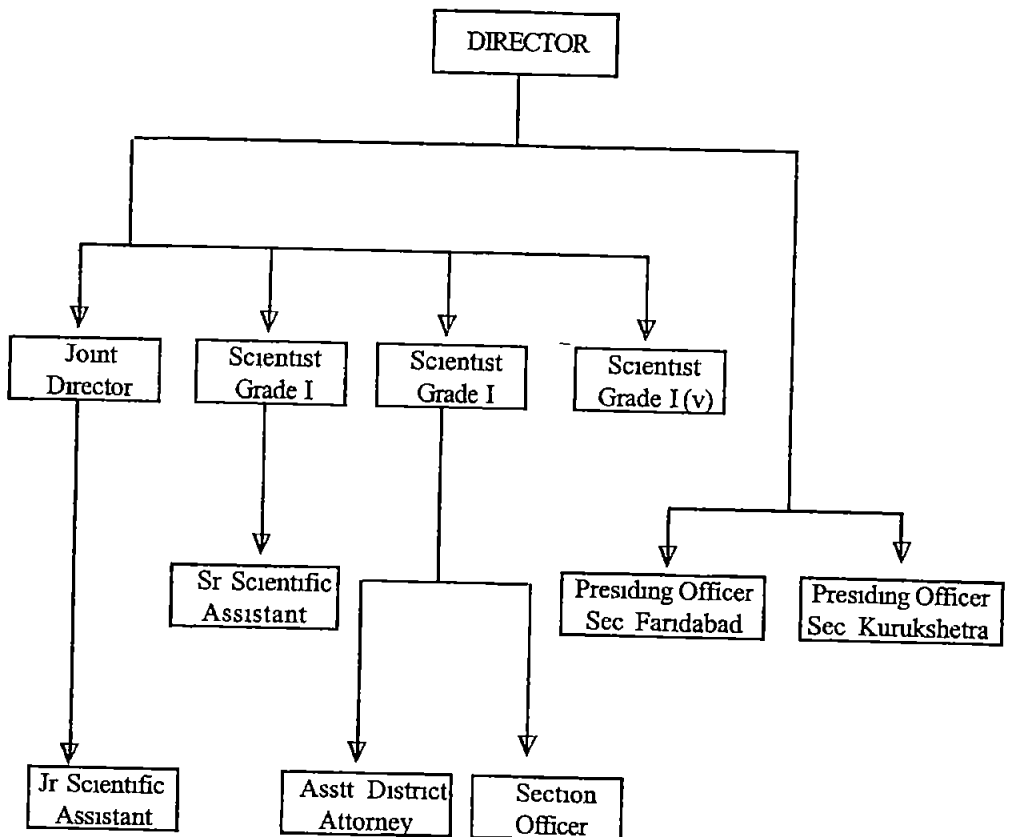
DIRECTOR

Joint Director

Scientist Grade I

Scientist Grade I

Scientist Grade I (v)

Sr Scientific Assistant

Presiding Officer Sec Faridabad

Presiding Officer Sec Kurukshetra

Jr Scientific Assistant

Asstt District Attorney

Section Officer